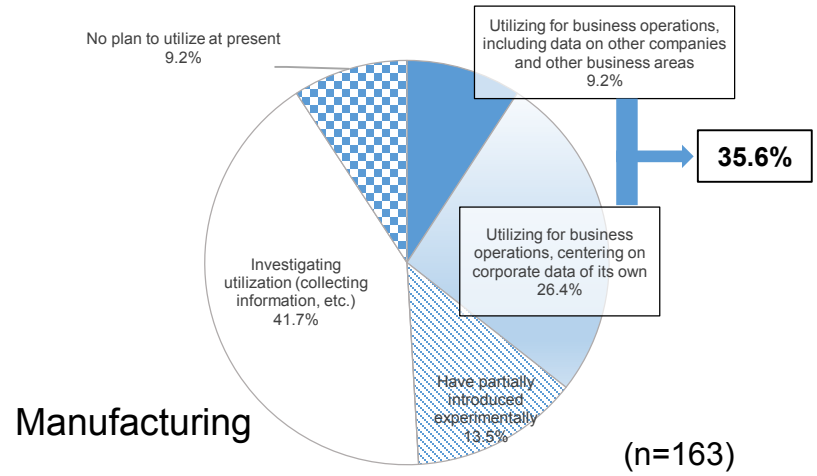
No plan to utilize at present
9.2%

Utilizing for business operations, including data on other companies and other business areas
9.2%

35.6%

Utilizing for business operations, centering on corporate data of its own
26.4%

Investigating utilization (collecting information, etc.)
41.7%

Have partially introduced experimentally
13.5%

Manufacturing

(n=163)